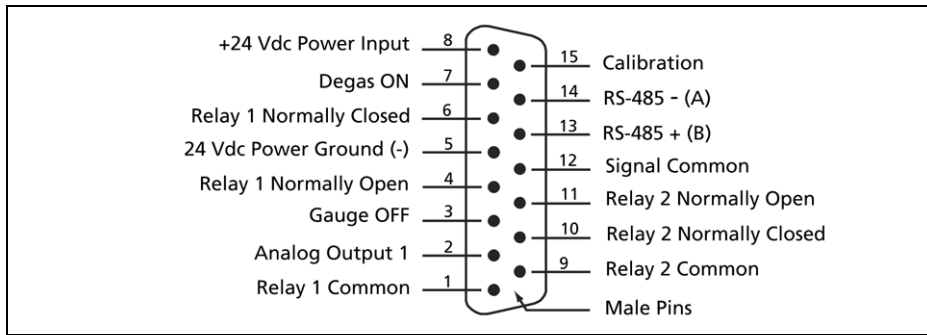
+24 Vdc Power Input 8
Degas ON 7
Relay 1 Normally Closed 6
24 Vdc Power Ground (-) 5
Relay 1 Normally Open 4
Gauge OFF 3
Analog Output 1 2
Relay 1 Common 1

15 Calibration
14 RS-485 - (A)
13 RS-485 + (B)
12 Signal Common
11 Relay 2 Normally Open
10 Relay 2 Normally Closed
9 Relay 2 Common
Male Pins